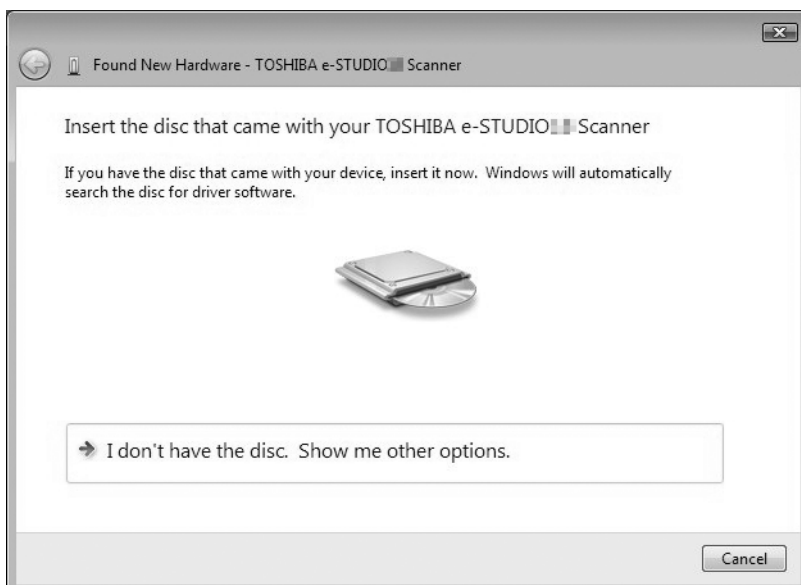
Found New Hardware - TOSHIBA e-STUDIO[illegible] Scanner

Insert the disc that came with your TOSHIBA e-STUDIO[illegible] Scanner

If you have the disc that came with your device, insert it now. Windows will automatically search the disc for driver software.

I don't have the disc. Show me other options.

Cancel